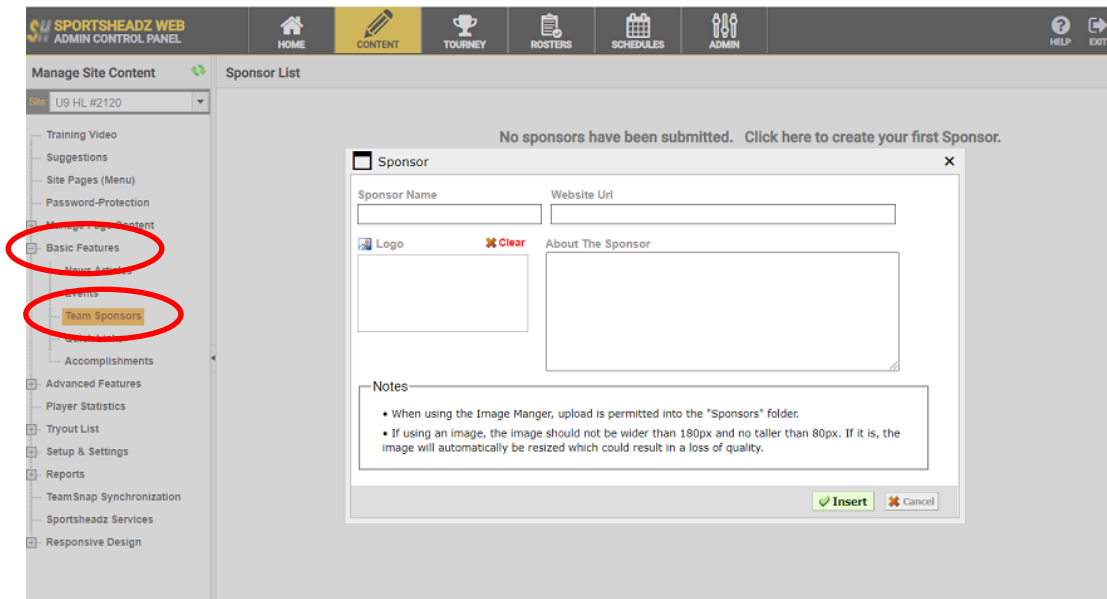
SH SPORTSHEADZ WEB ADMIN CONTROL PANEL

HOME CONTENT TOURNEY ROSTERS SCHEDULES ADMIN HELP EXIT

Manage Site Content

Sponsor List

Site U9 HL #2120

Training Video
Suggestions
Site Pages (Menu)
Password-Protection
Manage Page Content
Basic Features
News Articles
Events
Team Sponsors
Quick Links
Accomplishments
Advanced Features
Player Statistics
Tryout List
Setup & Settings
Reports
TeamSnap Synchronization
Sportsheadz Services
Responsive Design

No sponsors have been submitted. Click here to create your first Sponsor.

Sponsor ×

Sponsor Name

Website Url

Logo

Clear

About The Sponsor

Notes

• When using the Image Manger, upload is permitted into the "Sponsors" folder.

• If using an image, the image should not be wider than 180px and no taller than 80px. If it is, the image will automatically be resized which could result in a loss of quality.

Insert Cancel